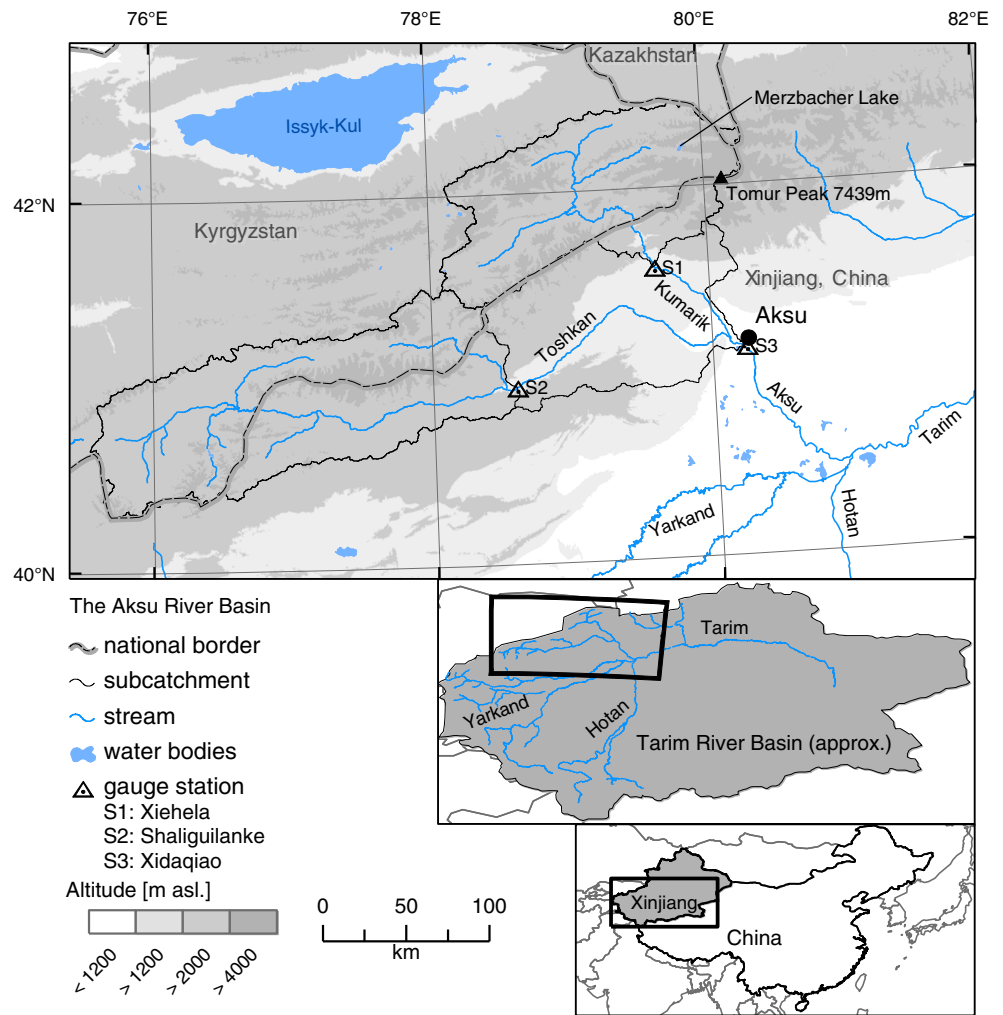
76°E
78°E
80°E
82°E
Kazakhstan
Merzbacher Lake
Issyk-Kul
Tomur Peak 7439m
42°N
Kyrgyzstan
S1
Xinjiang, China
Kumarik
Aksu
Toshkan
S3
S2
Aksu
Tarim
Hotan
Yarkand
40°N

The Aksu River Basin
national border
subcatchment
stream
water bodies
gauge station
S1: Xiehela
S2: Shaliguilanke
S3: Xidaqiao

Altitude [m asl.]
< 1200
> 1200
> 2000
> 4000

0
50
100
km

Tarim
Yarkand
Hotan
Tarim River Basin (approx.)

Xinjiang
China